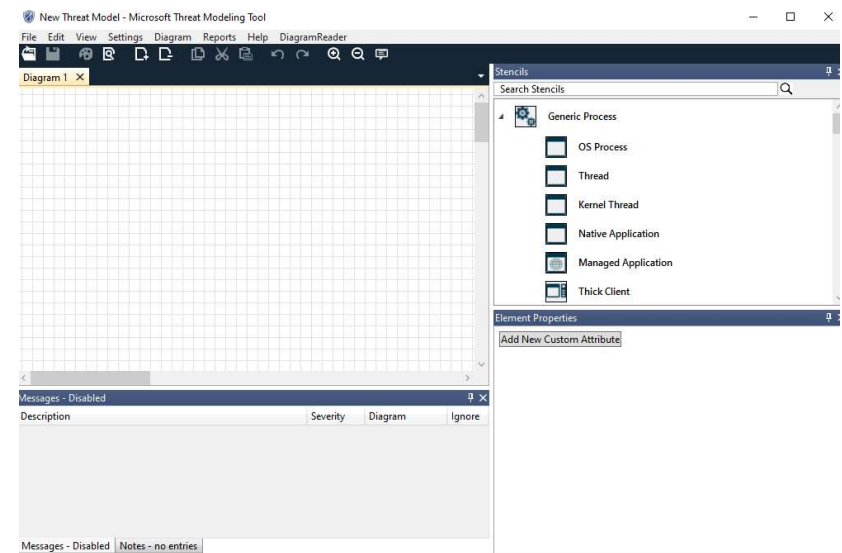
New Threat Model - Microsoft Threat Modeling Tool

File Edit View Settings Diagram Reports Help DiagramReader

Diagram 1 ×

Stencils

Search Stencils

Generic Process

OS Process

Thread

Kernel Thread

Native Application

Managed Application

Thick Client

Element Properties

Add New Custom Attribute

Messages - Disabled

| Description | Severity | Diagram | Ignore |
|---|---|---|---|

Messages - Disabled | Notes - no entries